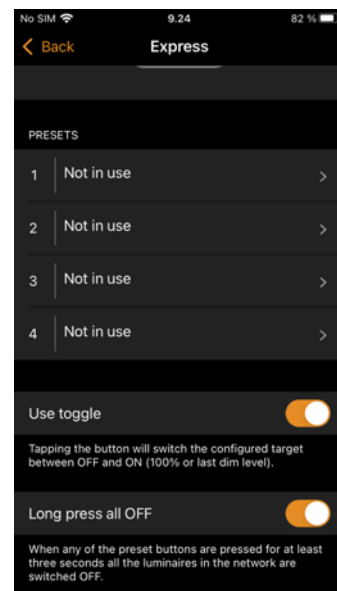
No SIM 9.24 82 %

Back Express

PRESETS

1 Not in use

2 Not in use

3 Not in use

4 Not in use

Use toggle

Tapping the button will switch the configured target between OFF and ON (100% or last dim level).

Long press all OFF

When any of the preset buttons are pressed for at least three seconds all the luminaires in the network are switched OFF.